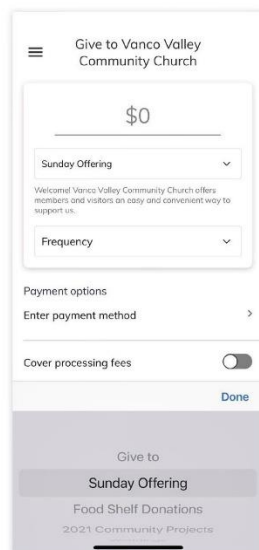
Give to Vanco Valley Community Church

$0

Sunday Offering

Welcome! Vanco Valley Community Church offers members and visitors an easy and convenient way to support us.

Frequency

Payment options

Enter payment method

Cover processing fees

Done

Give to

Sunday Offering

Food Shelf Donations

2021 Community Projects